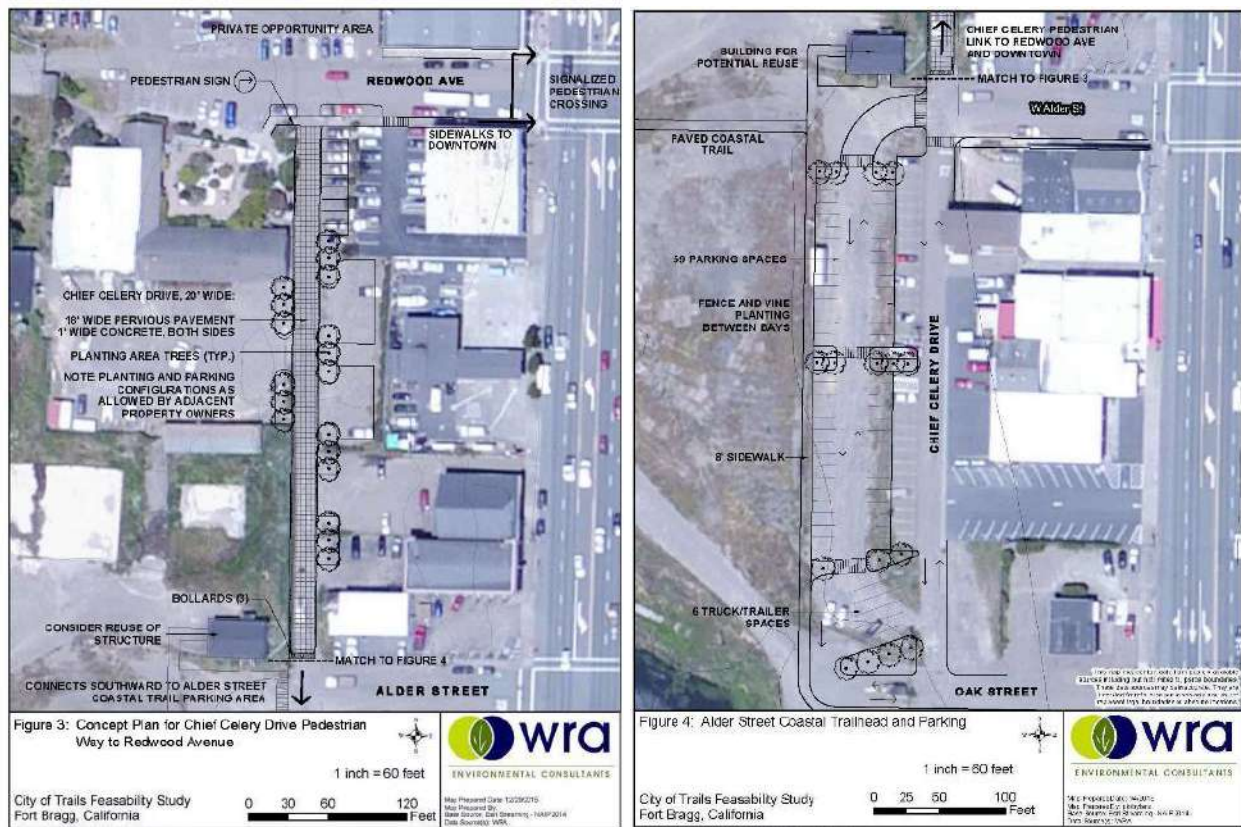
PRIVATE OPPORTUNITY AREA

PEDESTRIAN SIGN

REDWOOD AVE

SIGNALIZED PEDESTRIAN CROSSING

SIDEWALKS TO DOWNTOWN

CHIEF CELERY DRIVE, 20' WIDE:

18' WIDE PERVIOUS PAVEMENT
1' WIDE CONCRETE, BOTH SIDES

PLANTING AREA TREES (TYP.)

NOTE PLANTING AND PARKING CONFIGURATIONS AS ALLOWED BY ADJACENT PROPERTY OWNERS

BOLLARDS (3)

CONSIDER REUSE OF STRUCTURE

MATCH TO FIGURE 4

CONNECTS SOUTHWARD TO ALDER STREET COASTAL TRAIL PARKING AREA

ALDER STREET

Figure 3: Concept Plan for Chief Celery Drive Pedestrian Way to Redwood Avenue

wra
ENVIRONMENTAL CONSULTANTS

1 inch = 60 feet

City of Trails Feasability Study
Fort Bragg, California

0 30 60 120 Feet

Map Prepared Date: 12/29/2015
Map Prepared By: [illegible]
Base Source: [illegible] - NAIP 2014
Data Source(s): WRA

BUILDING FOR POTENTIAL REUSE

CHIEF CELERY PEDESTRIAN LINK TO REDWOOD AVE AND DOWNTOWN

MATCH TO FIGURE 3

W Alder St

PAVED COASTAL TRAIL

50 PARKING SPACES

FENCE AND VINE PLANTING BETWEEN BAYS

CHIEF CELERY DRIVE

8' SIDEWALK

6 TRUCK/TRAILER SPACES

OAK STREET

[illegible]

Figure 4: Alder Street Coastal Trailhead and Parking

wra
ENVIRONMENTAL CONSULTANTS

1 inch = 60 feet

City of Trails Feasabilty Study
Fort Bragg, California

0 25 50 100 Feet

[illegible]